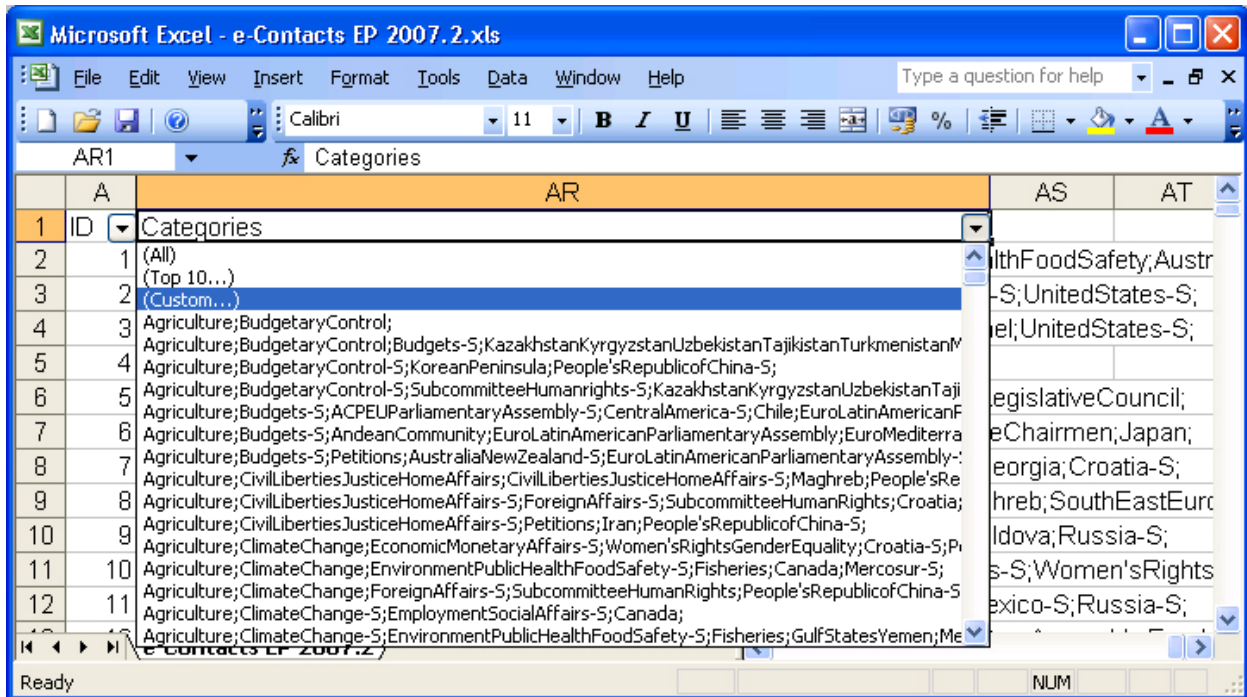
Microsoft Excel - e-Contacts EP 2007.2.xls

File Edit View Insert Format Tools Data Window Help
Type a question for help

Calibri 11 B I U %

AR1 $f_x$ Categories

| | A | AR | AS | AT |
|---|---|---|---|---|
| 1 | ID | Categories | | |
| 2 | 1 | | lthFoodSafety;Austr | |
| 3 | 2 | | -S;UnitedStates-S; | |
| 4 | 3 | | el;UnitedStates-S; | |
| 5 | 4 | | | |
| 6 | 5 | | egislativeCouncil; | |
| 7 | 6 | | eChairmen;Japan; | |
| 8 | 7 | | eorgia;Croatia-S; | |
| 9 | 8 | | hreb;SouthEastEur | |
| 10 | 9 | | ldova;Russia-S; | |
| 11 | 10 | | s-S;Women'sRights | |
| 12 | 11 | | exico-S;Russia-S; | |

(All)
(Top 10...)
(Custom...)
Agriculture;BudgetaryControl;
Agriculture;BudgetaryControl;Budgets-S;KazakhstanKyrgyzstanUzbekistanTajikistanTurkmenistanM
Agriculture;BudgetaryControl-S;KoreanPeninsula;People'sRepublicofChina-S;
Agriculture;BudgetaryControl-S;SubcommitteeHumanrights-S;KazakhstanKyrgyzstanUzbekistanTaji
Agriculture;Budgets-S;ACPEUParliamentaryAssembly-S;CentralAmerica-S;Chile;EuroLatinAmericanF
Agriculture;Budgets-S;AndeanCommunity;EuroLatinAmericanParliamentaryAssembly;EuroMediterra
Agriculture;Budgets-S;Petitions;AustraliaNewZealand-S;EuroLatinAmericanParliamentaryAssembly-
Agriculture;CivilLibertiesJusticeHomeAffairs;CivilLibertiesJusticeHomeAffairs-S;Maghreb;People'sRe
Agriculture;CivilLibertiesJusticeHomeAffairs-S;ForeignAffairs-S;SubcommitteeHumanRights;Croatia;
Agriculture;CivilLibertiesJusticeHomeAffairs-S;Petitions;Iran;People'sRepublicofChina-S;
Agriculture;ClimateChange;EconomicMonetaryAffairs-S;Women'sRightsGenderEquality;Croatia-S;P
Agriculture;ClimateChange;EnvironmentPublicHealthFoodSafety-S;Fisheries;Canada;Mercosur-S;
Agriculture;ClimateChange;ForeignAffairs-S;SubcommitteeHumanRights;People'sRepublicofChina-S
Agriculture;ClimateChange-S;EmploymentSocialAffairs-S;Canada;
Agriculture;ClimateChange-S;EnvironmentPublicHealthFoodSafety-S;Fisheries;GulfStatesYemen;Me

e-Contacts EP 2007.2

Ready NUM